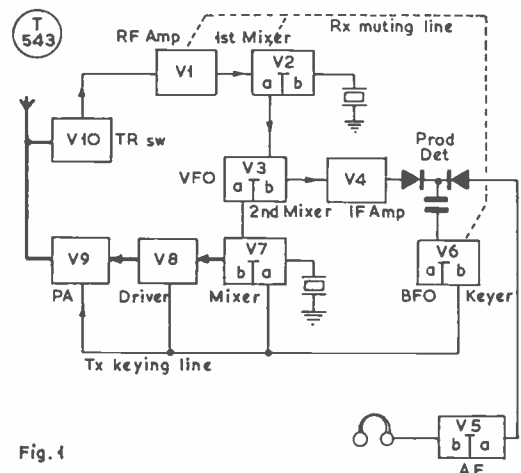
T 543

RF Amp

1st Mixer

Rx muting line

V1

V2

a b

V10

TR sw

VFO

V3

a b

V4

Prod Det

2nd Mixer

IF Amp

V9

V8

V7

b a

V6

a b

PA

Driver

Mixer

BFO

Keyer

Tx keying line

Fig. 1

V5

b a

AF